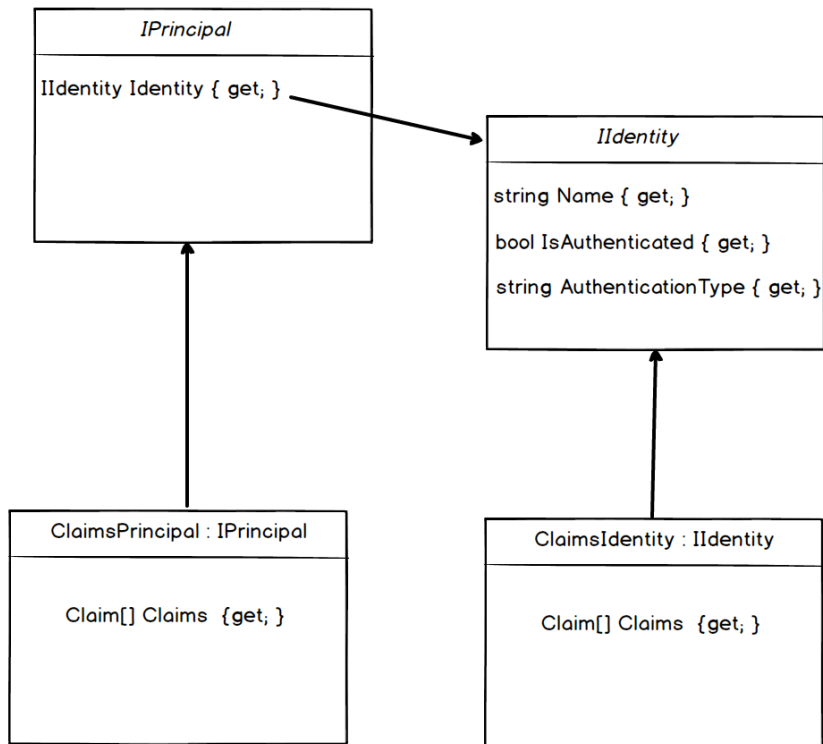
IPrincipal

IIdentity Identity { get; }

IIdentity

string Name { get; }

bool IsAuthenticated { get; }

string AuthenticationType { get; }

ClaimsPrincipal : IPrincipal

Claim[] Claims {get; }

ClaimsIdentity : IIdentity

Claim[] Claims {get; }